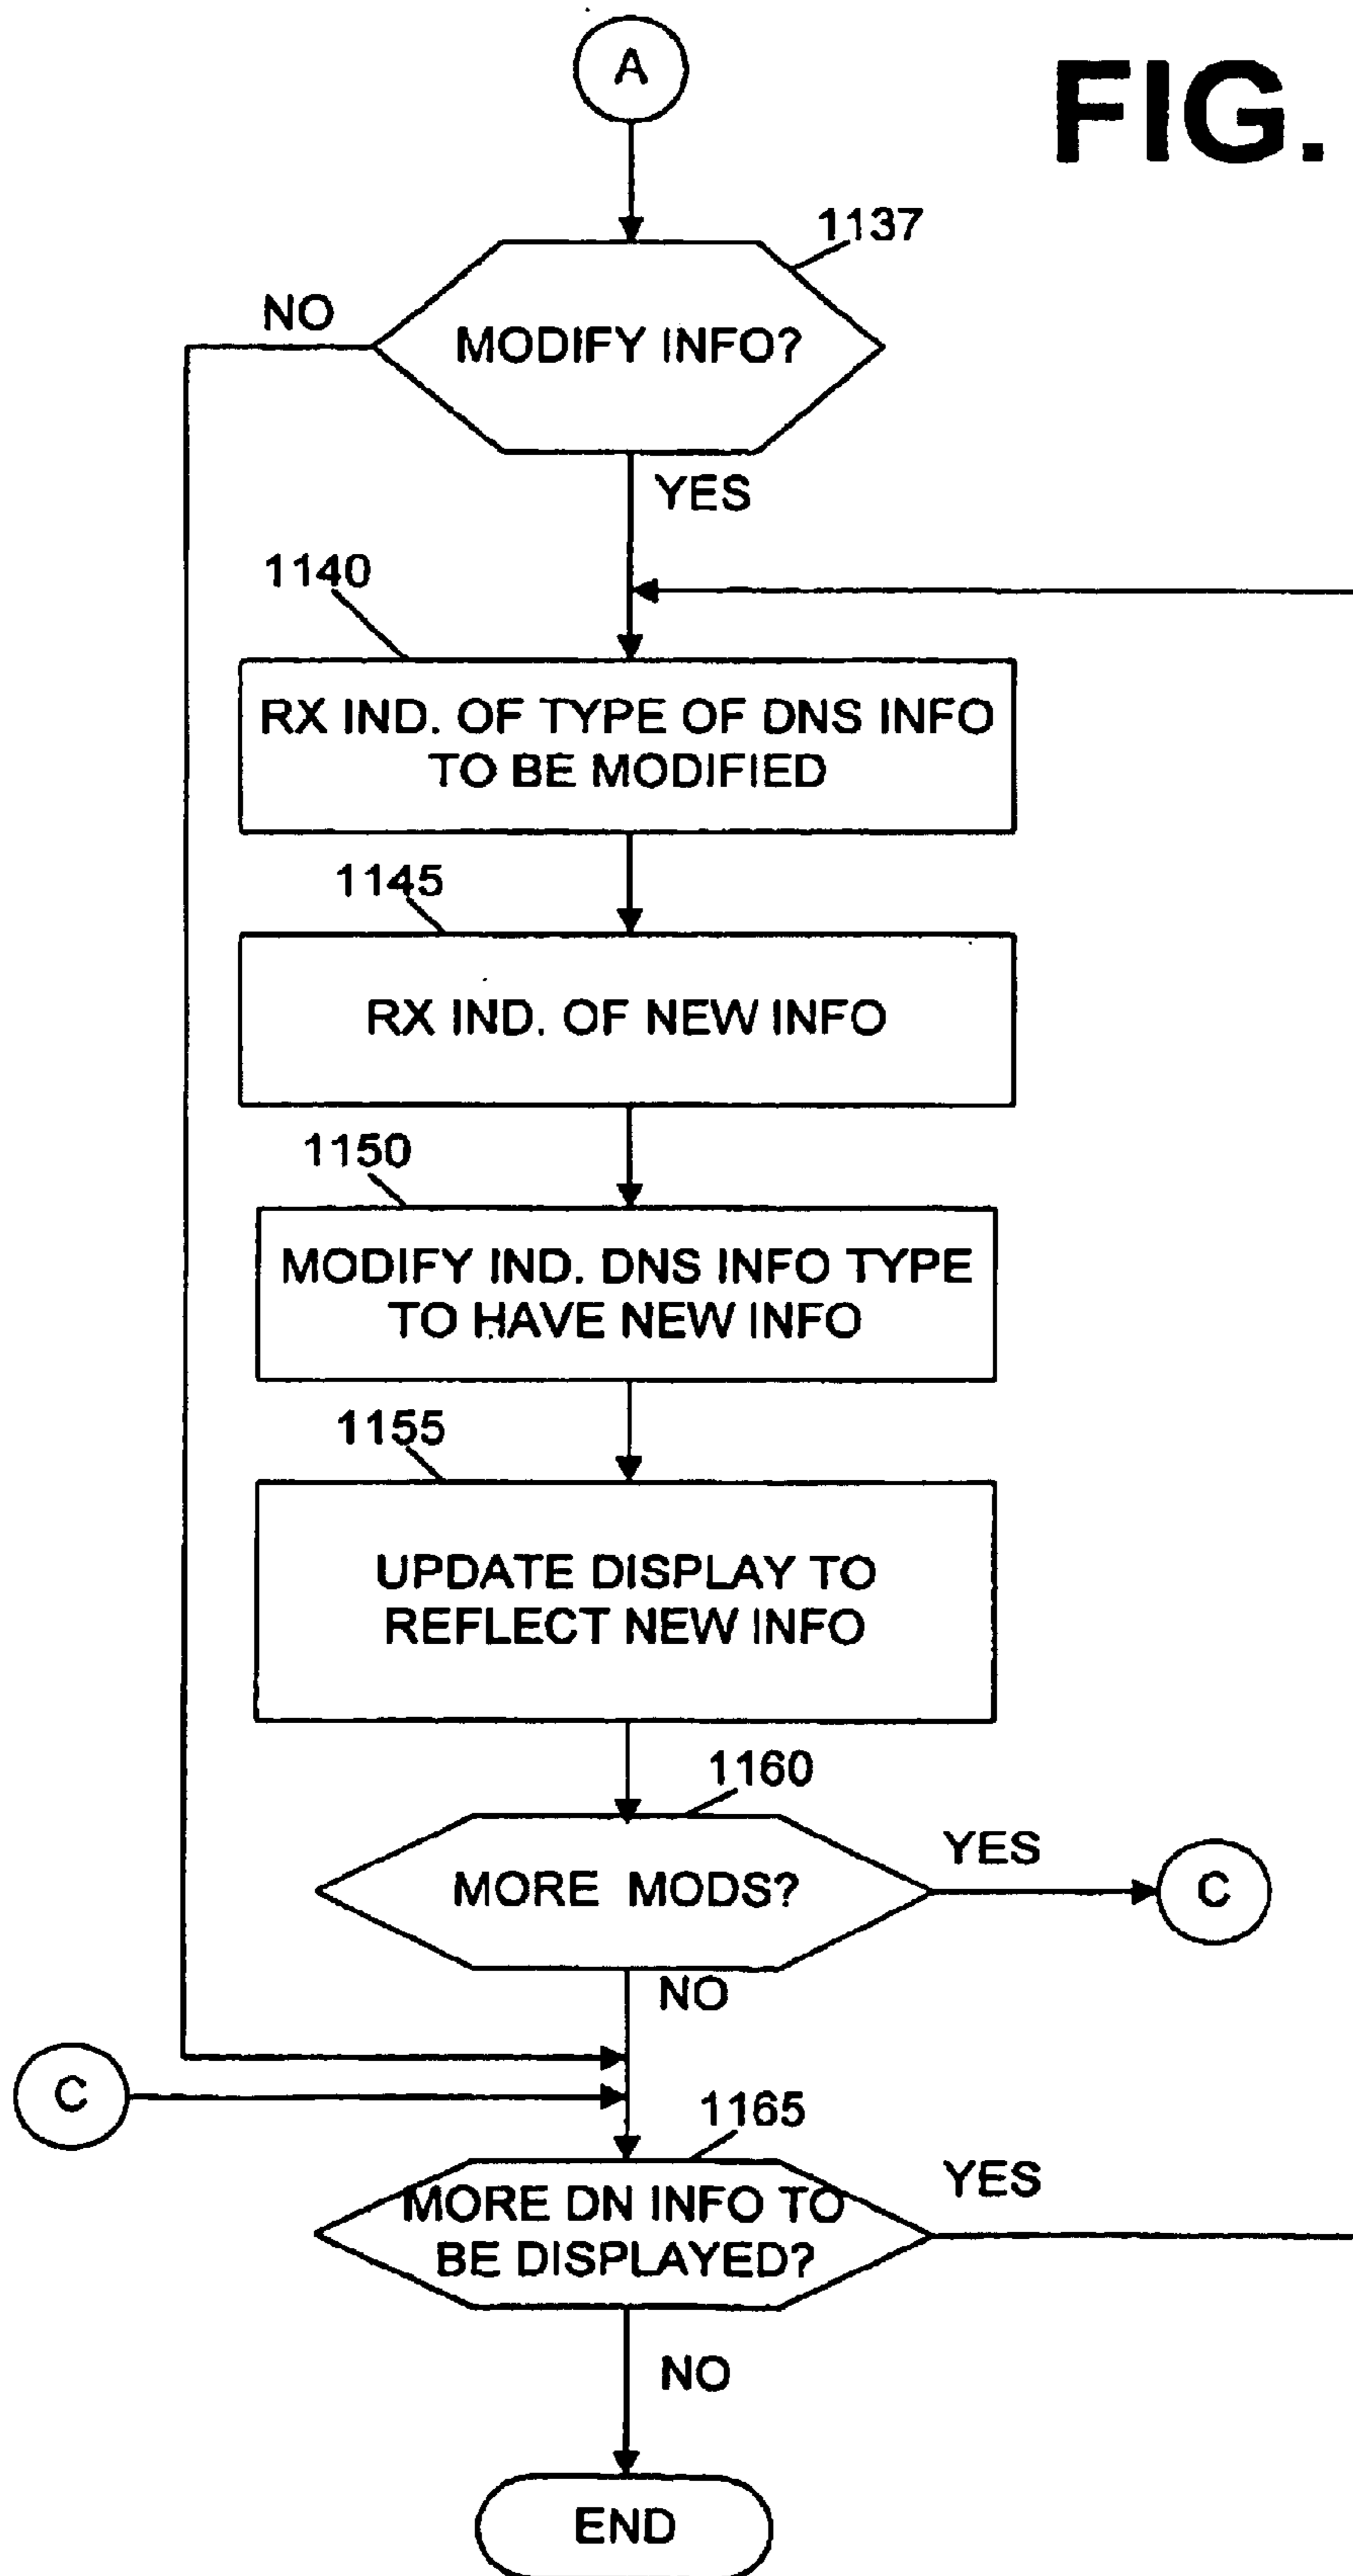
A

FIG.

1137

NO

MODIFY INFO?

YES

1140

RX IND. OF TYPE OF DNS INFO TO BE MODIFIED

1145

RX IND. OF NEW INFO

1150

MODIFY IND. DNS INFO TYPE TO HAVE NEW INFO

1155

UPDATE DISPLAY TO REFLECT NEW INFO

1160

MORE MODS?

YES

C

NO

C

1165

MORE DN INFO TO BE DISPLAYED?

YES

NO

END